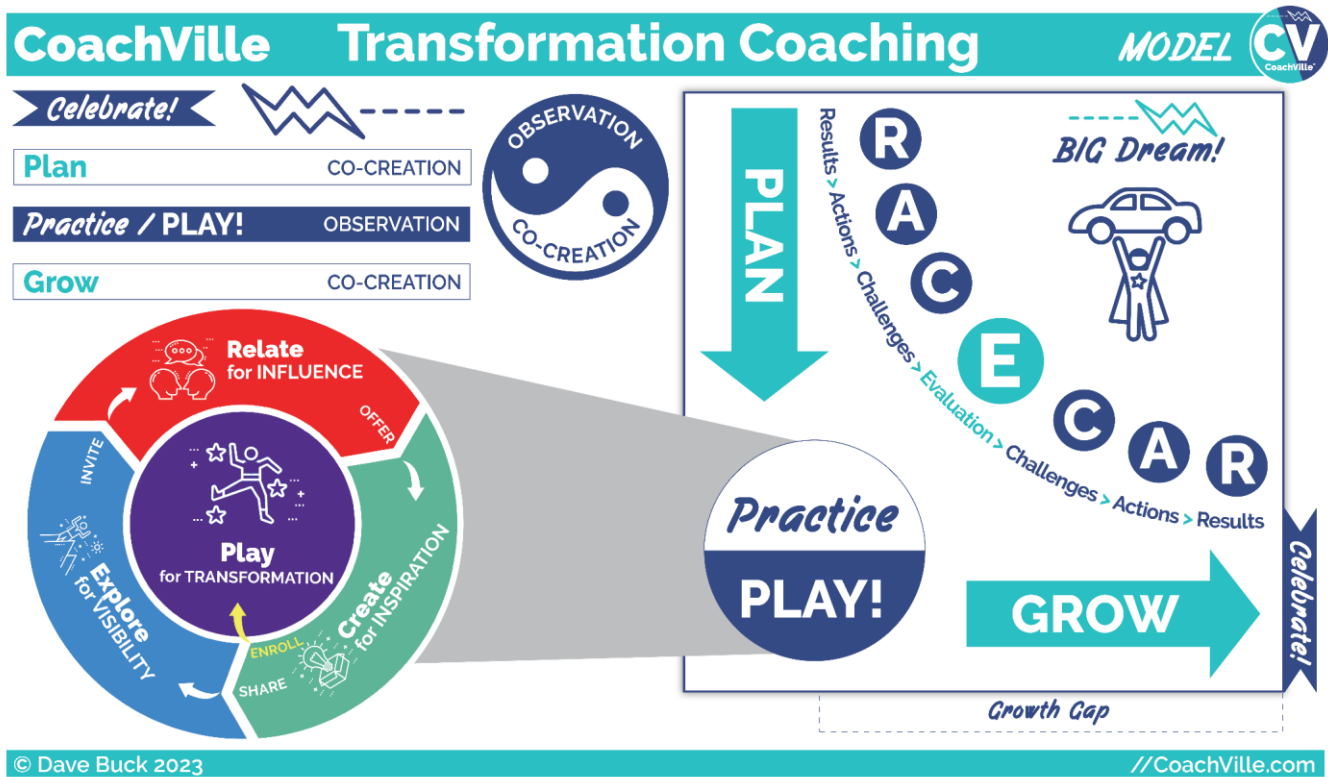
CoachVille Transformation Coaching MODEL CV CoachVille

Celebrate!

Plan CO-CREATION

Practice / PLAY! OBSERVATION

Grow CO-CREATION

OBSERVATION CO-CREATION

PLAN

R A C E C A R

Results > Actions > Challenges > Evaluation > Challenges > Actions > Results

BIG Dream!

Relate for INFLUENCE

OFFER

INVITE

Play for TRANSFORMATION

Explore for VISIBILITY

Create for INSPIRATION

ENROLL

SHARE

Practice

PLAY!

GROW

Celebrate!

Growth Gap

© Dave Buck 2023

//CoachVille.com